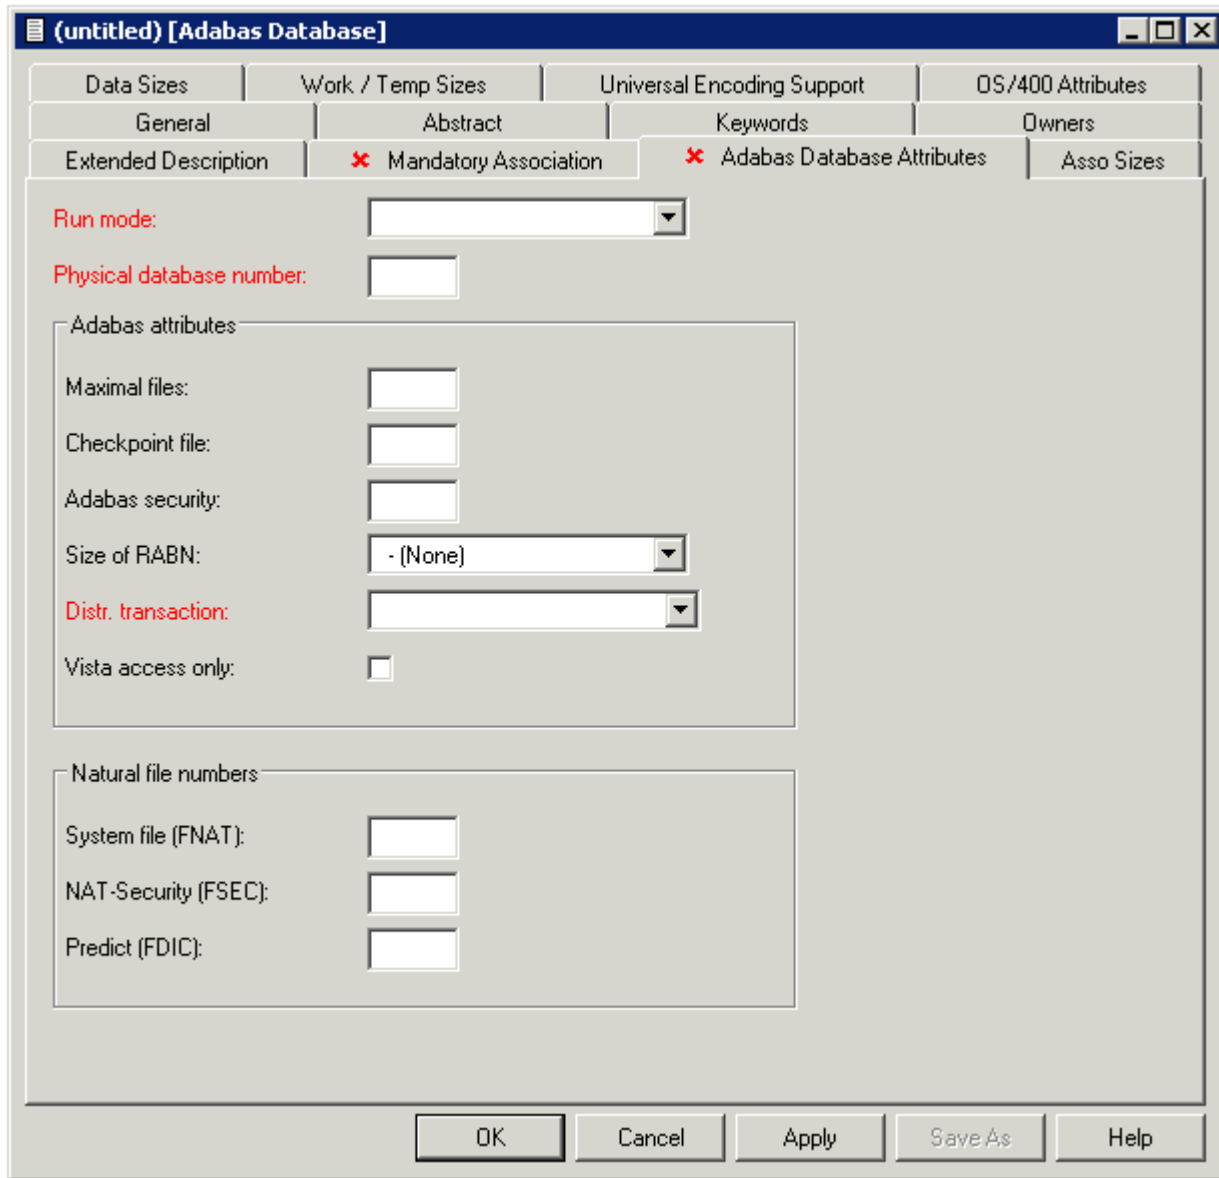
(untitled) [Adabas Database]

Data Sizes
Work / Temp Sizes
Universal Encoding Support
OS/400 Attributes
General
Abstract
Keywords
Owners
Extended Description
Mandatory Association
Adabas Database Attributes
Asso Sizes

Run mode:
Physical database number:

Adabas attributes
Maximal files:
Checkpoint file:
Adabas security:
Size of RABN:
- (None)
Distr. transaction:
Vista access only:

Natural file numbers
System file (FNAT):
NAT-Security (FSEC):
Predict (FDIC):

OK
Cancel
Apply
Save As
Help